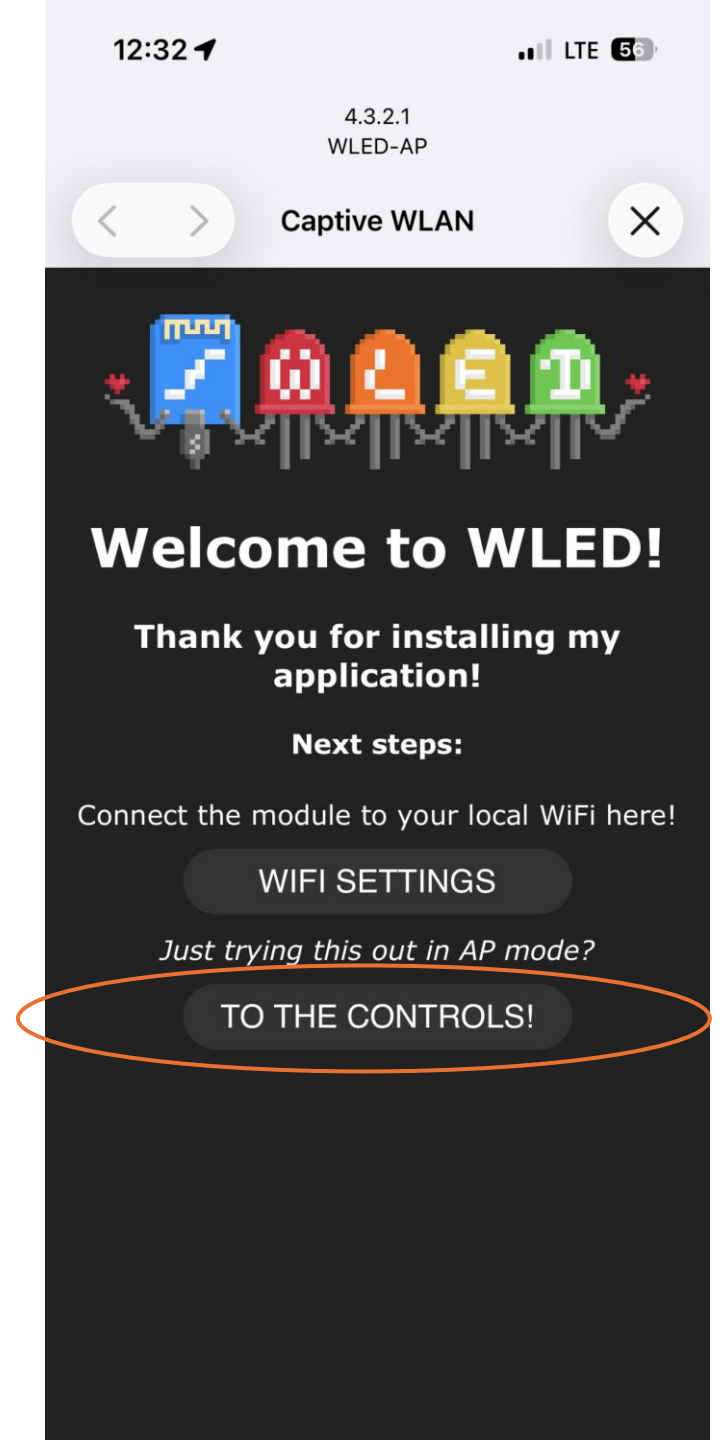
12:32

LTE 56

4.3.2.1
WLED-AP

Captive WLAN

Welcome to WLED!

Thank you for installing my application!

Next steps:

Connect the module to your local WiFi here!

WIFI SETTINGS

*Just trying this out in AP mode?*

TO THE CONTROLS!